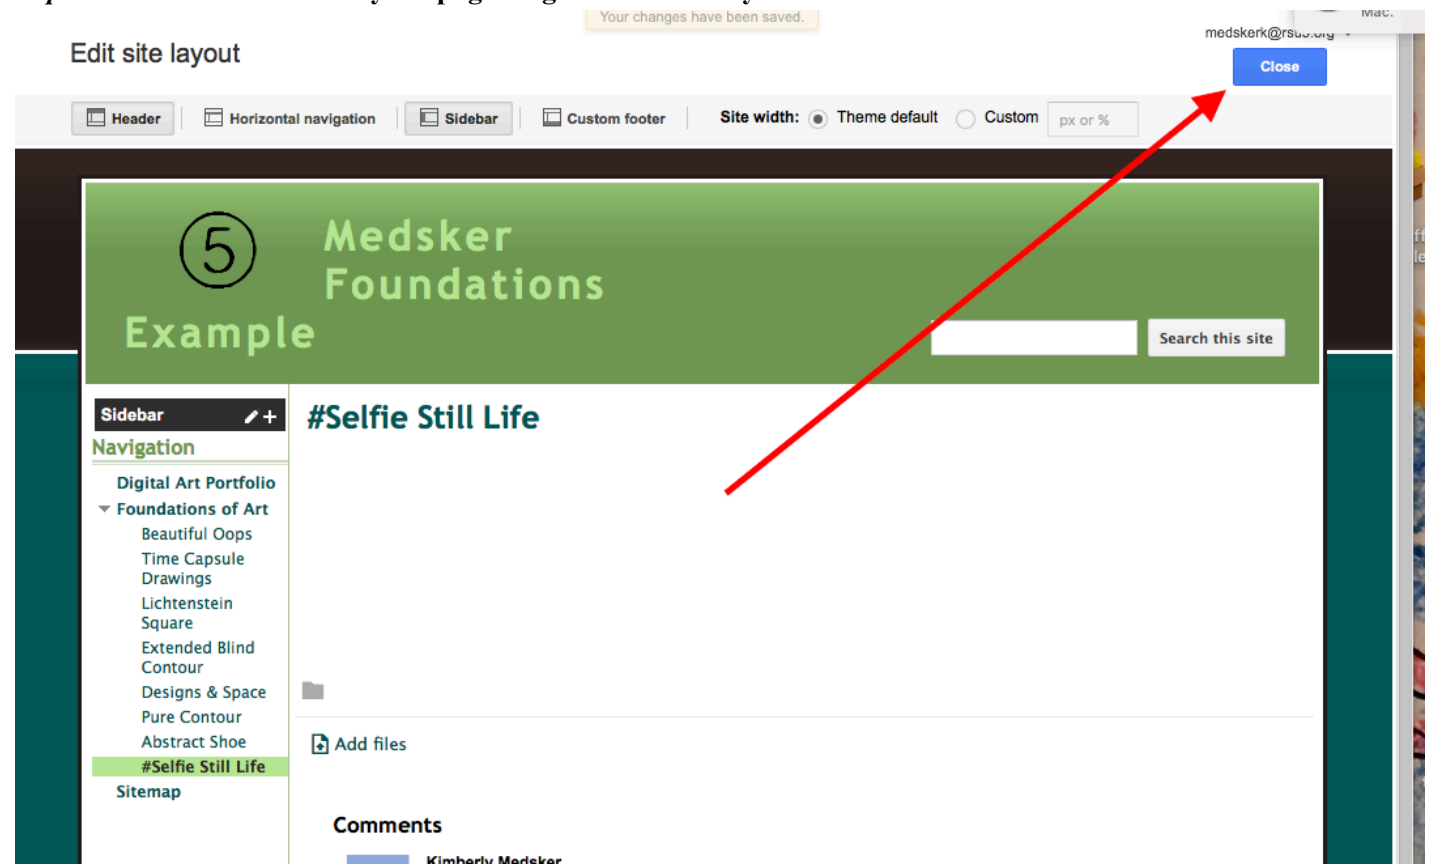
Your changes have been saved.

Mac.

Edit site layout

medskerk@rsu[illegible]

Close

Header | Horizontal navigation | Sidebar | Custom footer | Site width: Theme default Custom px or %

5

Medsker Foundations

Example

Search this site

Sidebar

Navigation

Digital Art Portfolio
Foundations of Art
Beautiful Oops
Time Capsule Drawings
Lichtenstein Square
Extended Blind Contour
Designs & Space
Pure Contour
Abstract Shoe
#Selfie Still Life
Sitemap

#Selfie Still Life

Add files

Comments

Kimberly Medsker